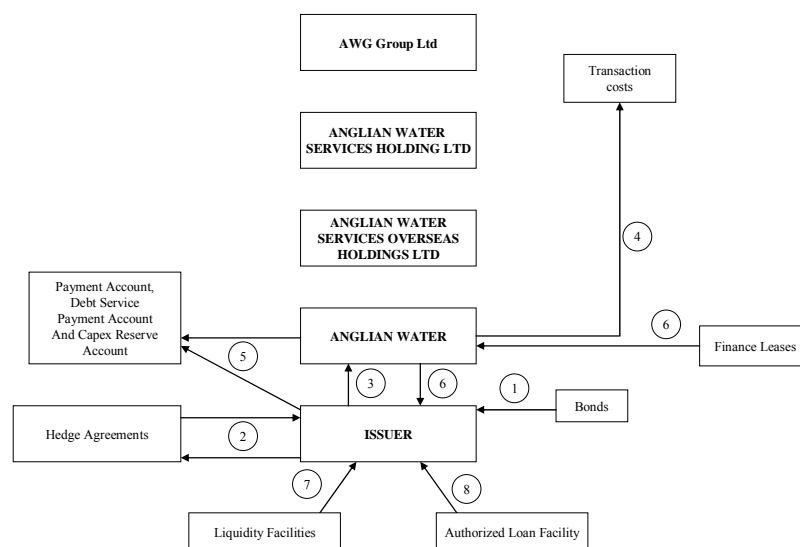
AWG Group Ltd

Transaction costs

ANGLIAN WATER SERVICES HOLDING LTD

ANGLIAN WATER SERVICES OVERSEAS HOLDINGS LTD

4

Payment Account, Debt Service Payment Account And Capex Reserve Account

ANGLIAN WATER

6

Finance Leases

5

3

6

1

Bonds

Hedge Agreements

2

ISSUER

7

8

Liquidity Facilities

Authorized Loan Facility